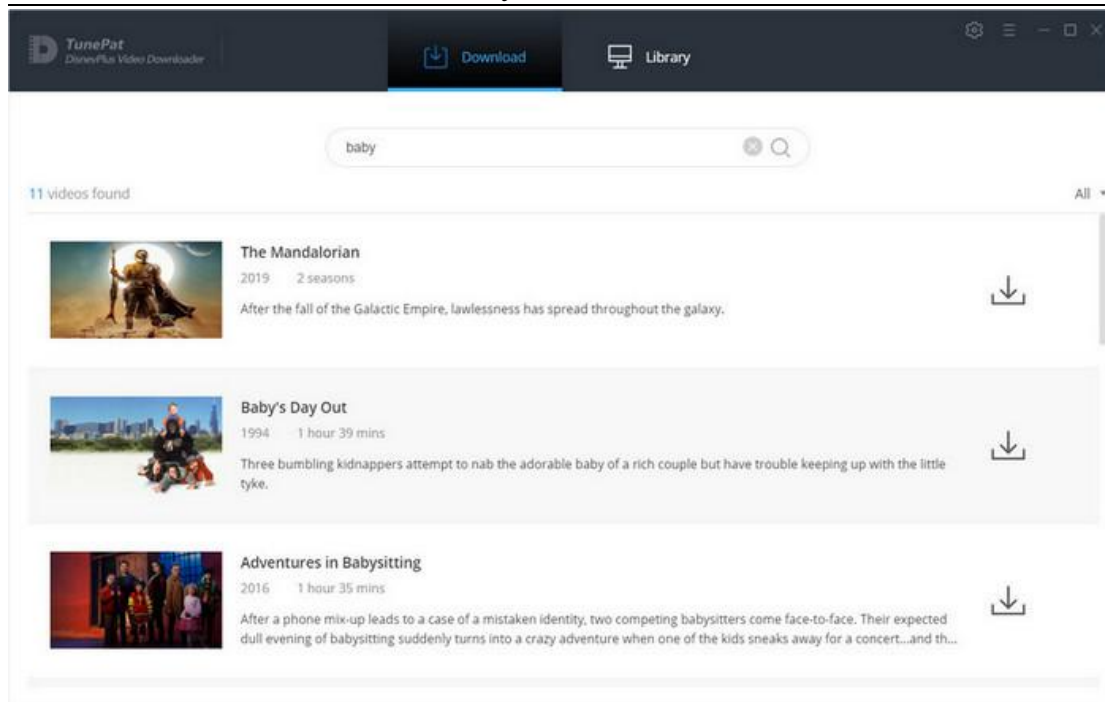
TunePat
DisneyPlus Video Downloader

Download

Library

baby

11 videos found

All

The Mandalorian
2019 2 seasons
After the fall of the Galactic Empire, lawlessness has spread throughout the galaxy.

Baby's Day Out
1994 1 hour 39 mins
Three bumbling kidnappers attempt to nab the adorable baby of a rich couple but have trouble keeping up with the little tyke.

Adventures in Babysitting
2016 1 hour 35 mins
After a phone mix-up leads to a case of a mistaken identity, two competing babysitters come face-to-face. Their expected dull evening of babysitting suddenly turns into a crazy adventure when one of the kids sneaks away for a concert...and th...